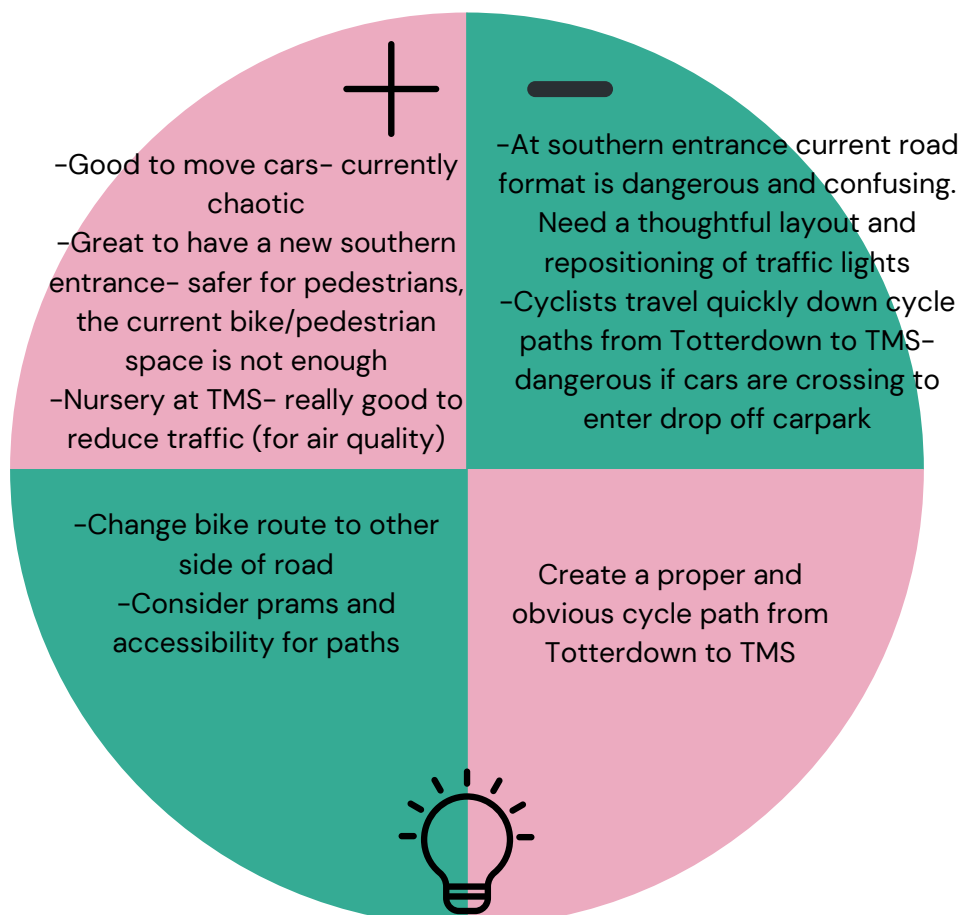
-Good to move cars- currently chaotic
-Great to have a new southern entrance- safer for pedestrians, the current bike/pedestrian space is not enough
-Nursery at TMS- really good to reduce traffic (for air quality)

-At southern entrance current road format is dangerous and confusing. Need a thoughtful layout and repositioning of traffic lights
-Cyclists travel quickly down cycle paths from Totterdown to TMS- dangerous if cars are crossing to enter drop off carpark

-Change bike route to other side of road
-Consider prams and accessibility for paths

Create a proper and obvious cycle path from Totterdown to TMS